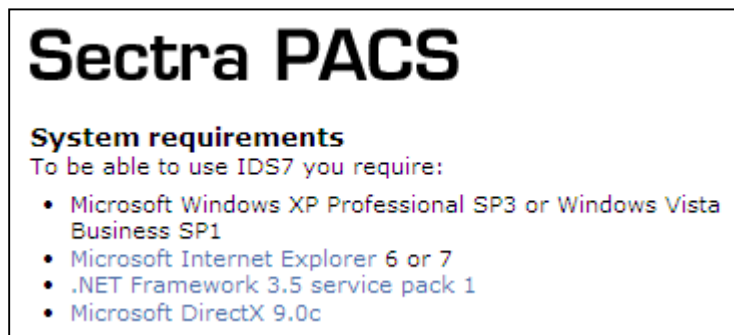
Sectra PACS

System requirements
To be able to use IDS7 you require:

- Microsoft Windows XP Professional SP3 or Windows Vista Business SP1
- Microsoft Internet Explorer 6 or 7
- .NET Framework 3.5 service pack 1
- Microsoft DirectX 9.0c